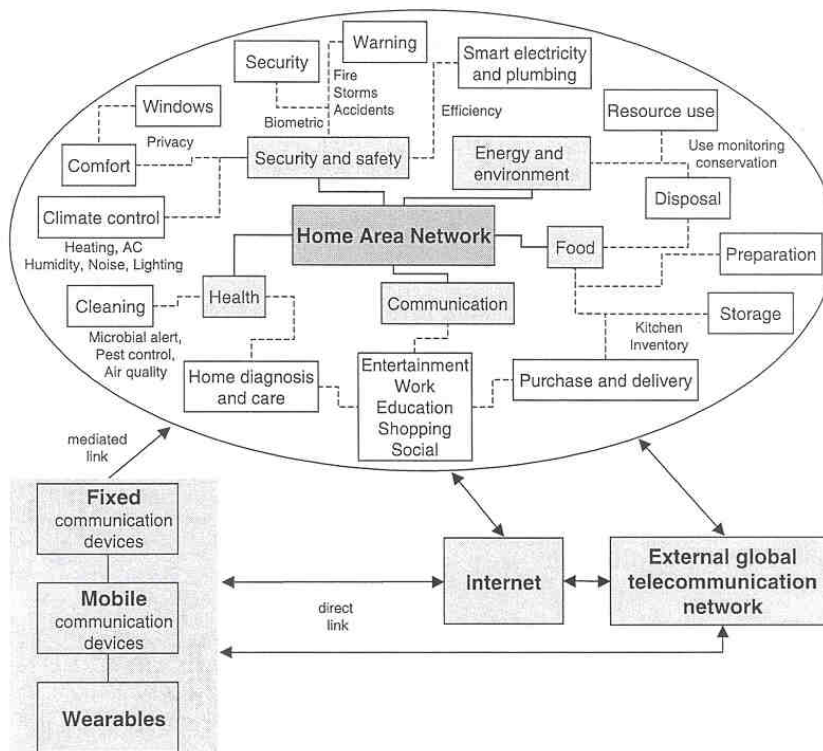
Security

Warning

Fire
Storms
Accidents

Smart electricity and plumbing

Windows

Privacy

Biometric

Efficiency

Resource use

Comfort

Security and safety

Energy and environment

Use monitoring conservation

Disposal

Climate control

Home Area Network

Food

Preparation

Heating, AC
Humidity, Noise, Lighting

Cleaning

Health

Communication

Storage

Microbial alert,
Pest control,
Air quality

Kitchen Inventory

Home diagnosis and care

Entertainment
Work
Education
Shopping
Social

Purchase and delivery

mediated link

Fixed communication devices

Mobile communication devices

Wearables

direct link

Internet

External global telecommunication network